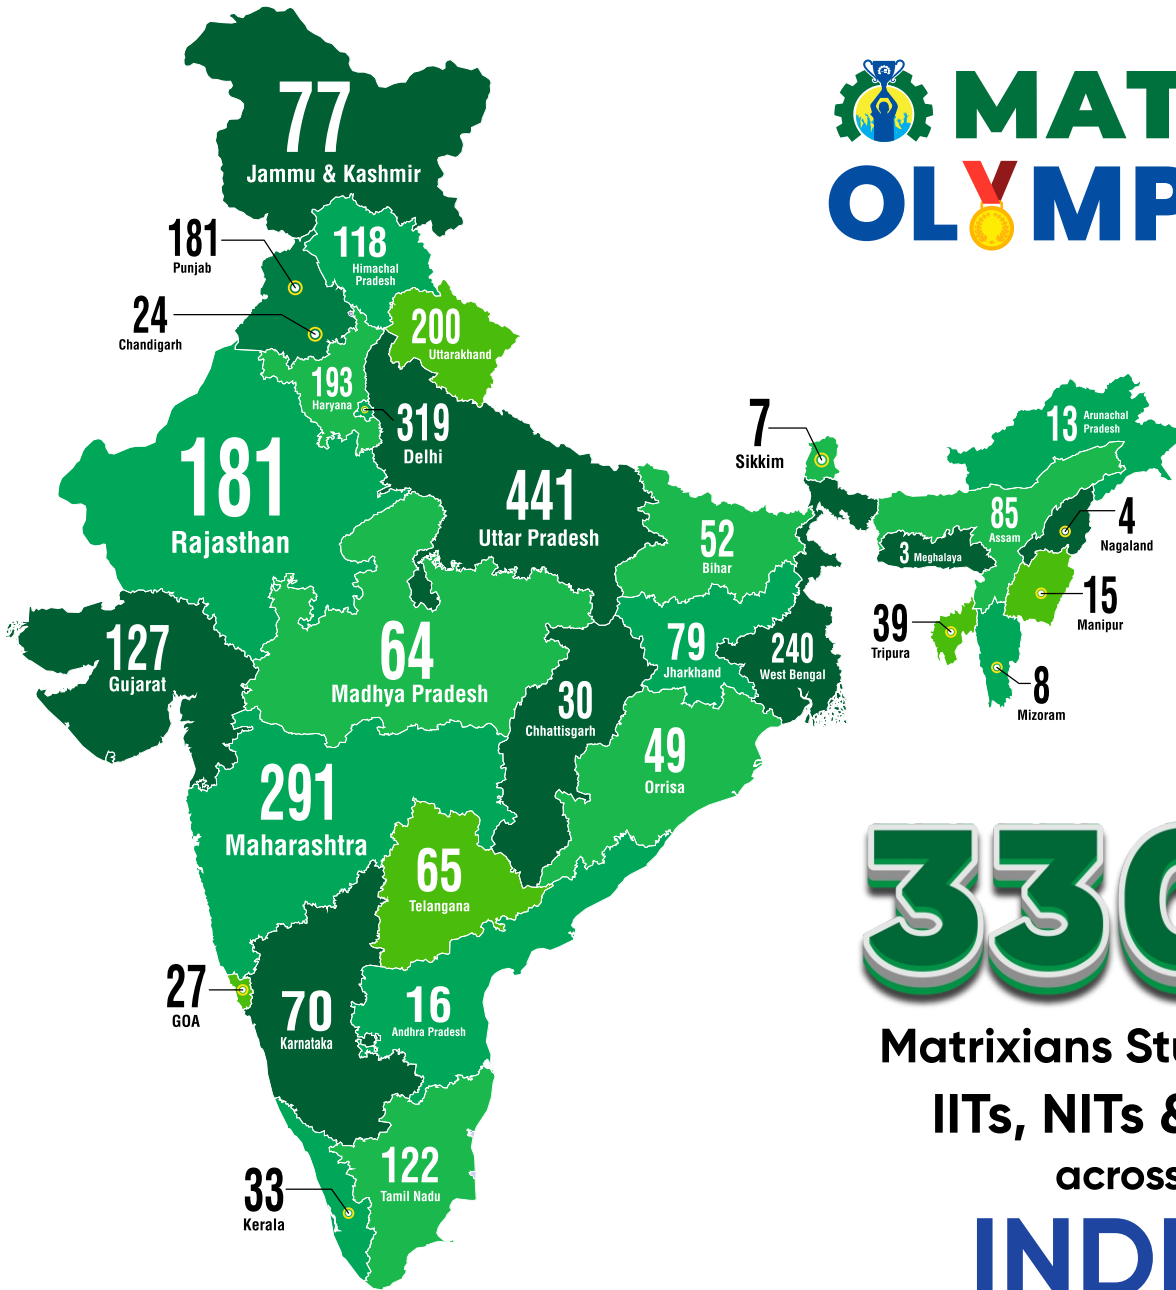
MAT
OLYMP

77
Jammu & Kashmir

181
Punjab

118
Himachal Pradesh

24
Chandigarh

200
Uttarakhand

193
Haryana

319
Delhi

181
Rajasthan

441
Uttar Pradesh

7
Sikkim

13
Arunachal Pradesh

85
Assam

4
Nagaland

3
Meghalaya

52
Bihar

15
Manipur

39
Tripura

8
Mizoram

127
Gujarat

64
Madhya Pradesh

79
Jharkhand

240
West Bengal

30
Chhattisgarh

49
Orrisa

291
Maharashtra

65
Telangana

27
GOA

70
Karnataka

16
Andhra Pradesh

122
Tamil Nadu

33
Kerala

33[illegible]

Matrixians St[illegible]
IITs, NITs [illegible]
across
INDI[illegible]